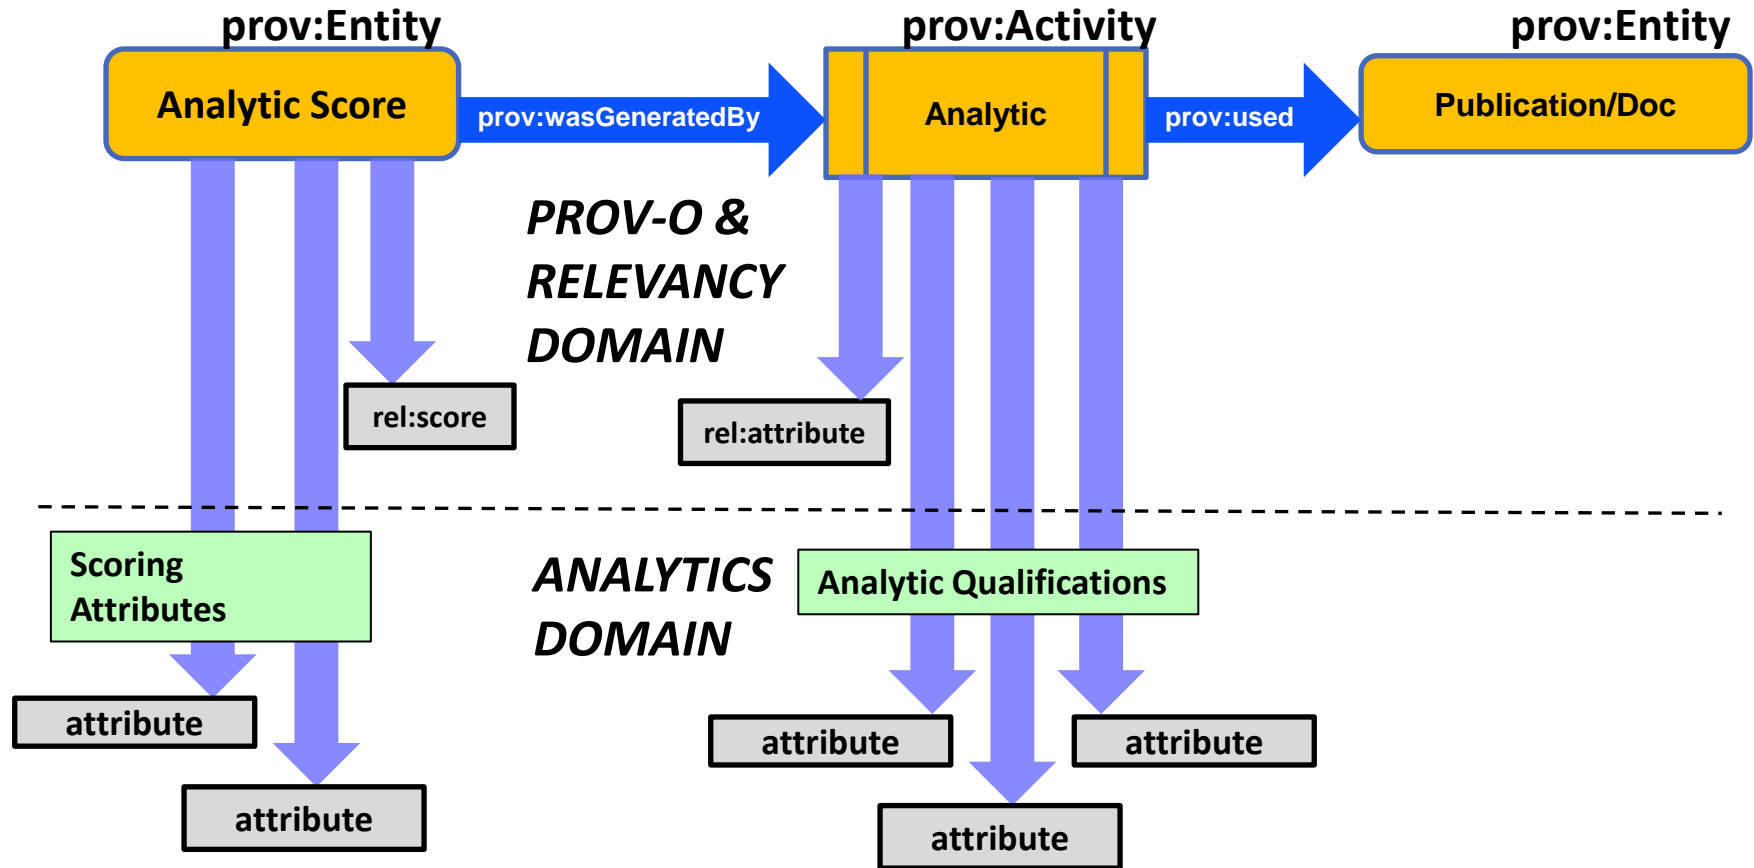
prov:Entity

Analytic Score

prov:wasGeneratedBy

prov:Activity

Analytic

prov:used

prov:Entity

Publication/Doc

PROV-O & RELEVANCY DOMAIN

rel:score

rel:attribute

Scoring Attributes

ANALYTICS DOMAIN

Analytic Qualifications

attribute

attribute

attribute

attribute

attribute